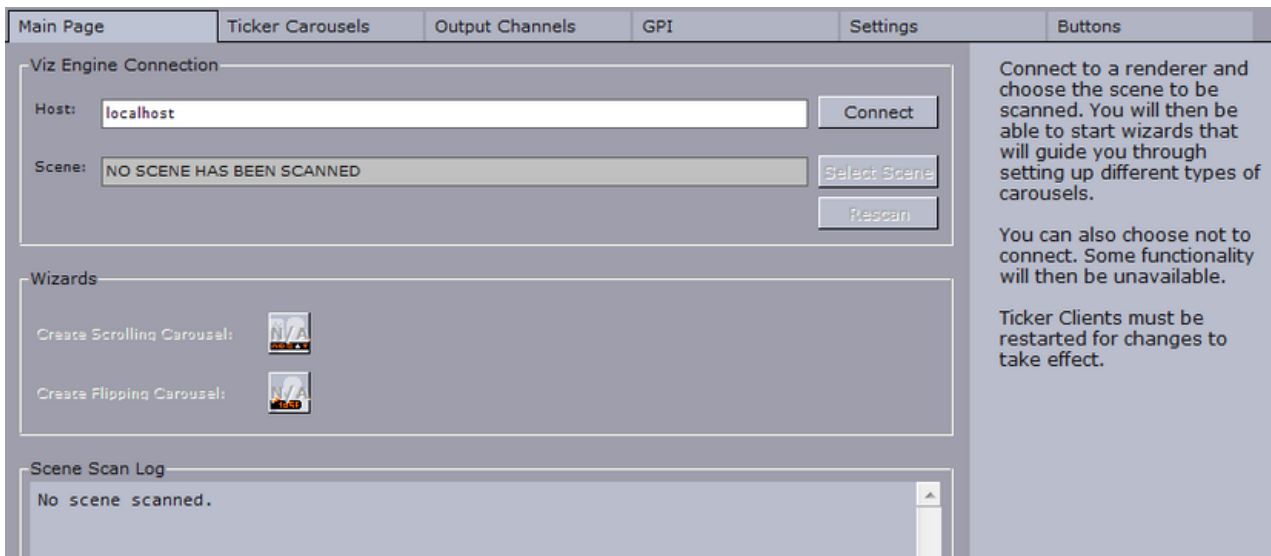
Main Page | Ticker Carousels | Output Channels | GPI | Settings | Buttons

Viz Engine Connection

Host: localhost

Connect

Scene: NO SCENE HAS BEEN SCANNED

Select Scene

Rescan

Wizards

Create Scrolling Carousel:

N/A

Create Flipping Carousel:

N/A

Scene Scan Log

No scene scanned.

Connect to a renderer and choose the scene to be scanned. You will then be able to start wizards that will guide you through setting up different types of carousels.

You can also choose not to connect. Some functionality will then be unavailable.

Ticker Clients must be restarted for changes to take effect.